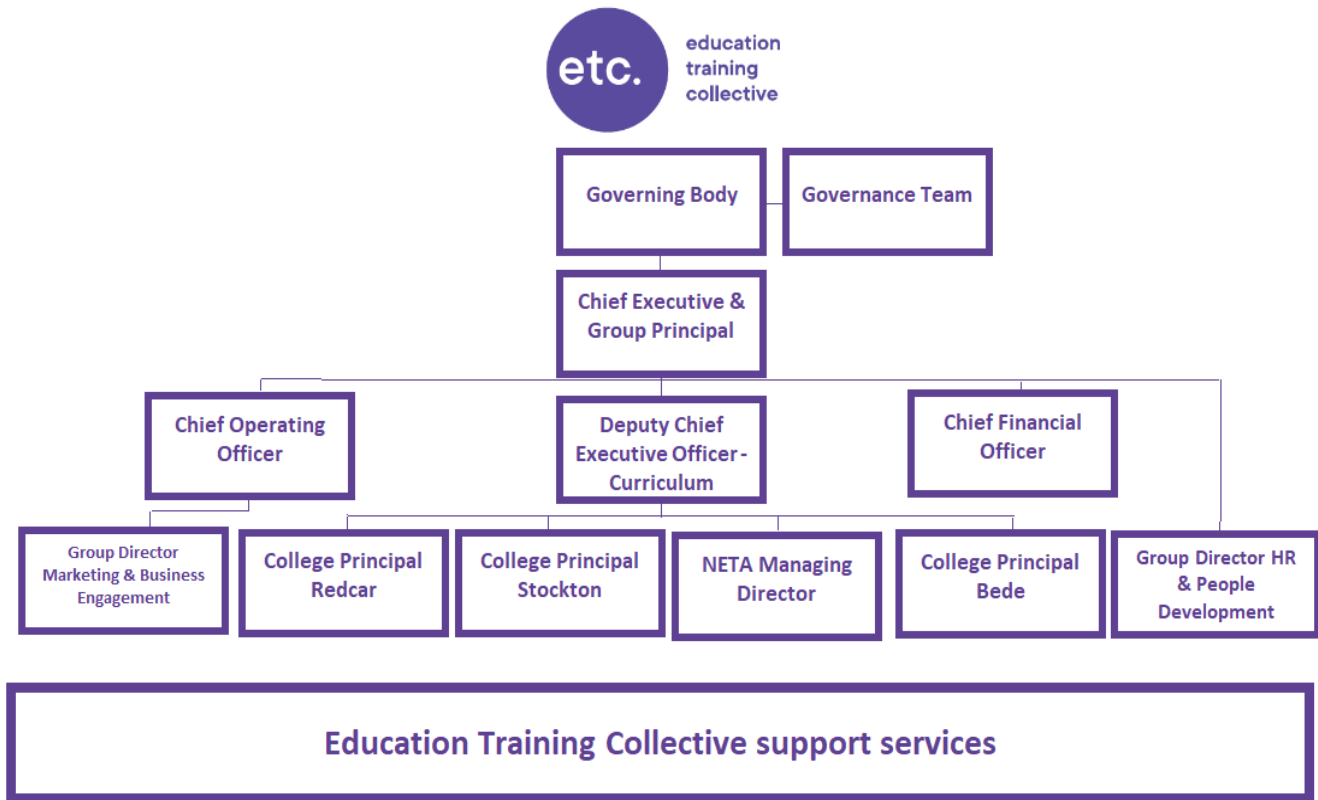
etc.

education
training
collective

Governing Body

Governance Team

Chief Executive & Group Principal

Chief Operating Officer

Deputy Chief Executive Officer - Curriculum

Chief Financial Officer

Group Director Marketing & Business Engagement

College Principal Redcar

College Principal Stockton

NETA Managing Director

College Principal Bede

Group Director HR & People Development

Education Training Collective support services